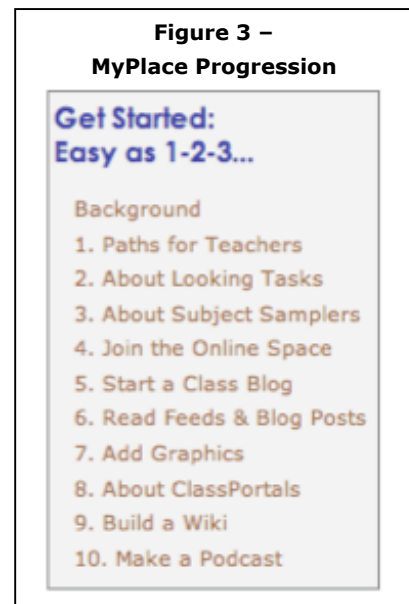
Figure 3 –
MyPlace Progression

Get Started:
Easy as 1-2-3...

Background
1. Paths for Teachers
2. About Looking Tasks
3. About Subject Samplers
4. Join the Online Space
5. Start a Class Blog
6. Read Feeds & Blog Posts
7. Add Graphics
8. About ClassPortals
9. Build a Wiki
10. Make a Podcast